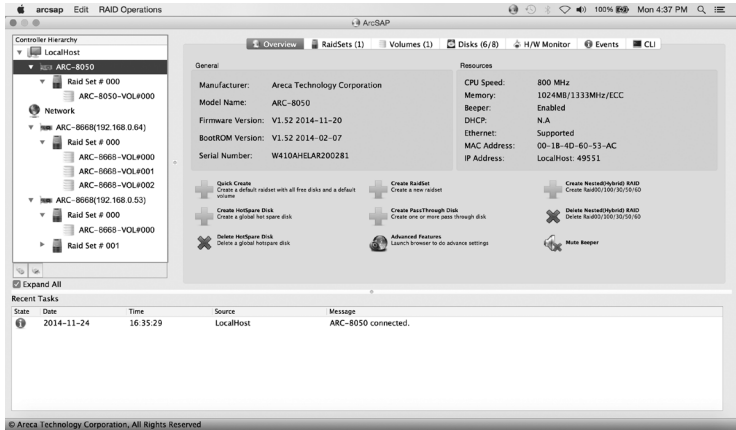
arcsap Edit RAID Operations

100% Mon 4:37 PM

ArcSAP

Controller Hierarchy

LocalHost

ARC-8050

Raid Set # 000

ARC-8050-VOL#000

Network

ARC-8668(192.168.0.64)

Raid Set # 000

ARC-8668-VOL#000

ARC-8668-VOL#001

ARC-8668-VOL#002

ARC-8668(192.168.0.53)

Raid Set # 000

ARC-8668-VOL#000

Raid Set # 001

Expand All

Overview | RaidSets (1) | Volumes (1) | Disks (6/8) | H/W Monitor | Events | CLI

General

| | |
|---|---|
| Manufacturer: | Areca Technology Corporation |
| Model Name: | ARC-8050 |
| Firmware Version: | V1.52 2014-11-20 |
| BootROM Version: | V1.52 2014-02-07 |
| Serial Number: | W410AHELAR200281 |

Resources

| | |
|---|---|
| CPU Speed: | 800 MHz |
| Memory: | 1024MB/1333MHz/ECC |
| Beeper: | Enabled |
| DHCP: | N.A |
| Ethernet: | Supported |
| MAC Address: | 00-1B-4D-60-53-AC |
| IP Address: | LocalHost: 49551 |

Quick Create
Create a default raidset with all free disks and a default volume

Create RaidSet
Create a new raidset

Create Nested(Hybrid) RAID
Create Raid00/100/30/50/60

Create HotSpare Disk
Create a global hot spare disk

Create PassThrough Disk
Create one or more pass through disk

Delete Nested(Hybrid) RAID
Delete Raid00/100/30/50/60

Delete HotSpare Disk
Delete a global hotspare disk

Advanced Features
Launch browser to do advance settings

Mute Beeper

Recent Tasks

| State | Date | Time | Source | Message |
|---|---|---|---|---|
| | 2014-11-24 | 16:35:29 | LocalHost | ARC-8050 connected. |

© Areca Technology Corporation, All Rights Reserved